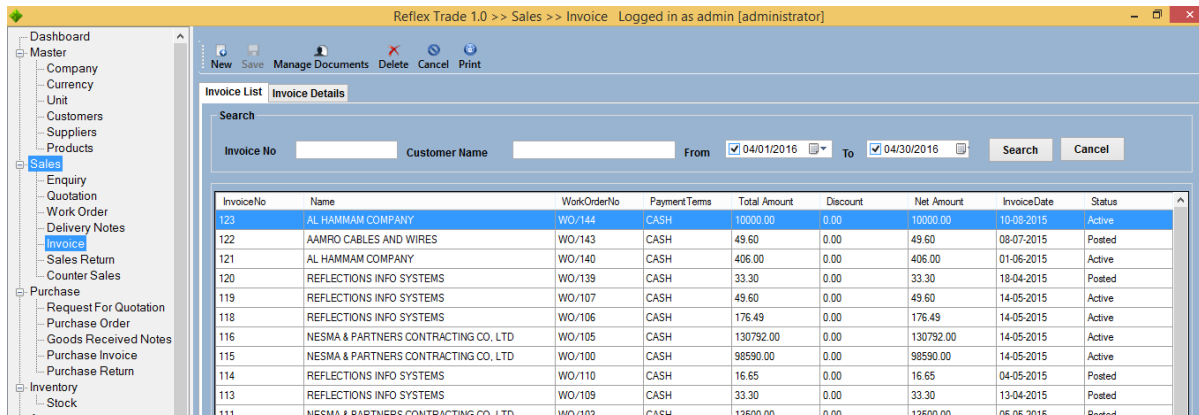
Reflex Trade 1.0 >> Sales >> Invoice Logged in as admin [administrator]

Dashboard
Master
Company
Currency
Unit
Customers
Suppliers
Products
Sales
Enquiry
Quotation
Work Order
Delivery Notes
Invoice
Sales Return
Counter Sales
Purchase
Request For Quotation
Purchase Order
Goods Received Notes
Purchase Invoice
Purchase Return
Inventory
Stock

New Save Manage Documents Delete Cancel Print

Invoice List Invoice Details

Search

Invoice No Customer Name From 04/01/2016 To 04/30/2016 Search Cancel

| InvoiceNo | Name | WorkOrderNo | PaymentTerms | Total Amount | Discount | Net Amount | InvoiceDate | Status |
|---|---|---|---|---|---|---|---|---|
| 123 | AL HAMMAM COMPANY | WO/144 | CASH | 10000.00 | 0.00 | 10000.00 | 10-08-2015 | Active |
| 122 | AAMRO CABLES AND WIRES | WO/143 | CASH | 49.60 | 0.00 | 49.60 | 08-07-2015 | Posted |
| 121 | AL HAMMAM COMPANY | WO/140 | CASH | 406.00 | 0.00 | 406.00 | 01-06-2015 | Active |
| 120 | REFLECTIONS INFO SYSTEMS | WO/139 | CASH | 33.30 | 0.00 | 33.30 | 18-04-2015 | Posted |
| 119 | REFLECTIONS INFO SYSTEMS | WO/107 | CASH | 49.60 | 0.00 | 49.60 | 14-05-2015 | Active |
| 118 | REFLECTIONS INFO SYSTEMS | WO/106 | CASH | 176.49 | 0.00 | 176.49 | 14-05-2015 | Active |
| 116 | NESMA & PARTNERS CONTRACTING CO, LTD | WO/105 | CASH | 130792.00 | 0.00 | 130792.00 | 14-05-2015 | Active |
| 115 | NESMA & PARTNERS CONTRACTING CO, LTD | WO/100 | CASH | 98590.00 | 0.00 | 98590.00 | 14-05-2015 | Active |
| 114 | REFLECTIONS INFO SYSTEMS | WO/110 | CASH | 16.65 | 0.00 | 16.65 | 04-05-2015 | Posted |
| 113 | REFLECTIONS INFO SYSTEMS | WO/109 | CASH | 33.30 | 0.00 | 33.30 | 13-04-2015 | Posted |
| 111 | NESMA & PARTNERS CONTRACTING CO, LTD | WO/103 | CASH | 13500.00 | 0.00 | 13500.00 | 06-05-2015 | Posted |